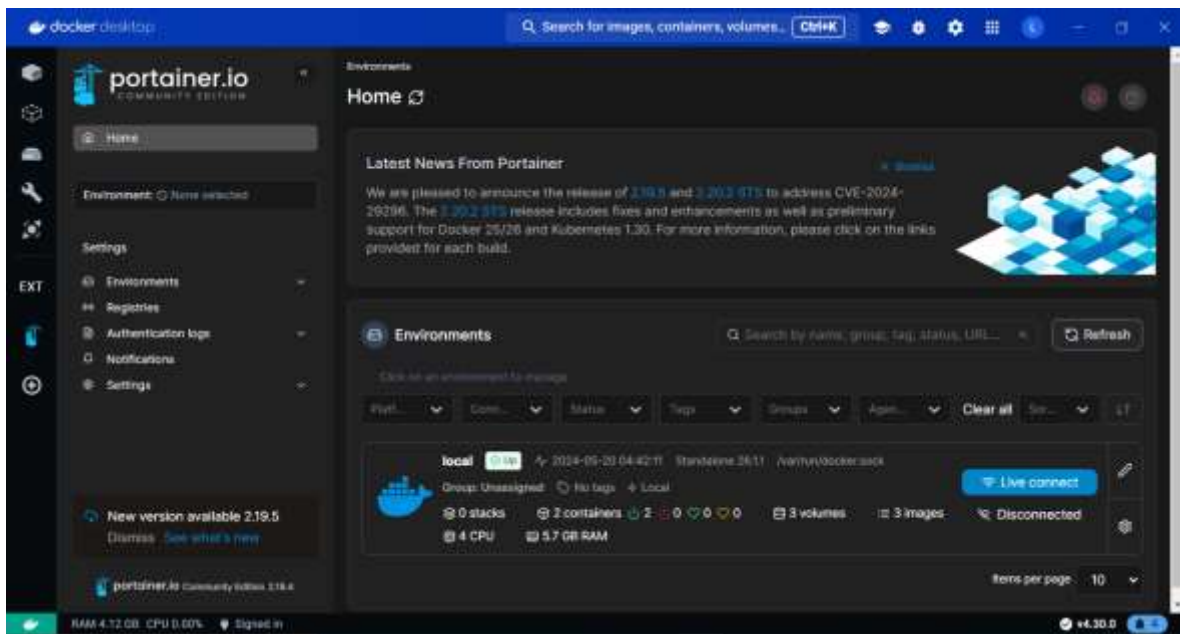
docker desktop

Search for images, containers, volumes... Ctrl+K

EXT

portainer.io
COMMUNITY EDITION

Home

Environment: None selected

Settings

Environments

Registries

Authentication logs

Notifications

Settings

New version available 2.19.5

Dismiss See what's new

portainer.io Community Edition 2.19.4

Environments

Home

Latest News From Portainer

Dismiss

We are pleased to announce the release of 2.19.5 and 2.20.2 STS to address CVE-2024-29296. The 2.20.2 STS release includes fixes and enhancements as well as preliminary support for Docker 25/26 and Kubernetes 1.30. For more information, please click on the links provided for each build.

Environments

Search by name, group, tag, status, URL...

Refresh

Click on an environment to manage

Platf... Conn... Status Tags Groups Agen... Clear all Sor...

local Up 2024-05-20 04:42:11 Standalone 26.1.1 /var/run/docker.sock

Group: Unassigned No tags Local

0 stacks 2 containers 2 0 0 0 3 volumes 3 images

4 CPU 5.7 GB RAM

Live connect

Disconnected

Items per page 10

RAM 4.12 GB CPU 0.00% Signed in

v4.30.0